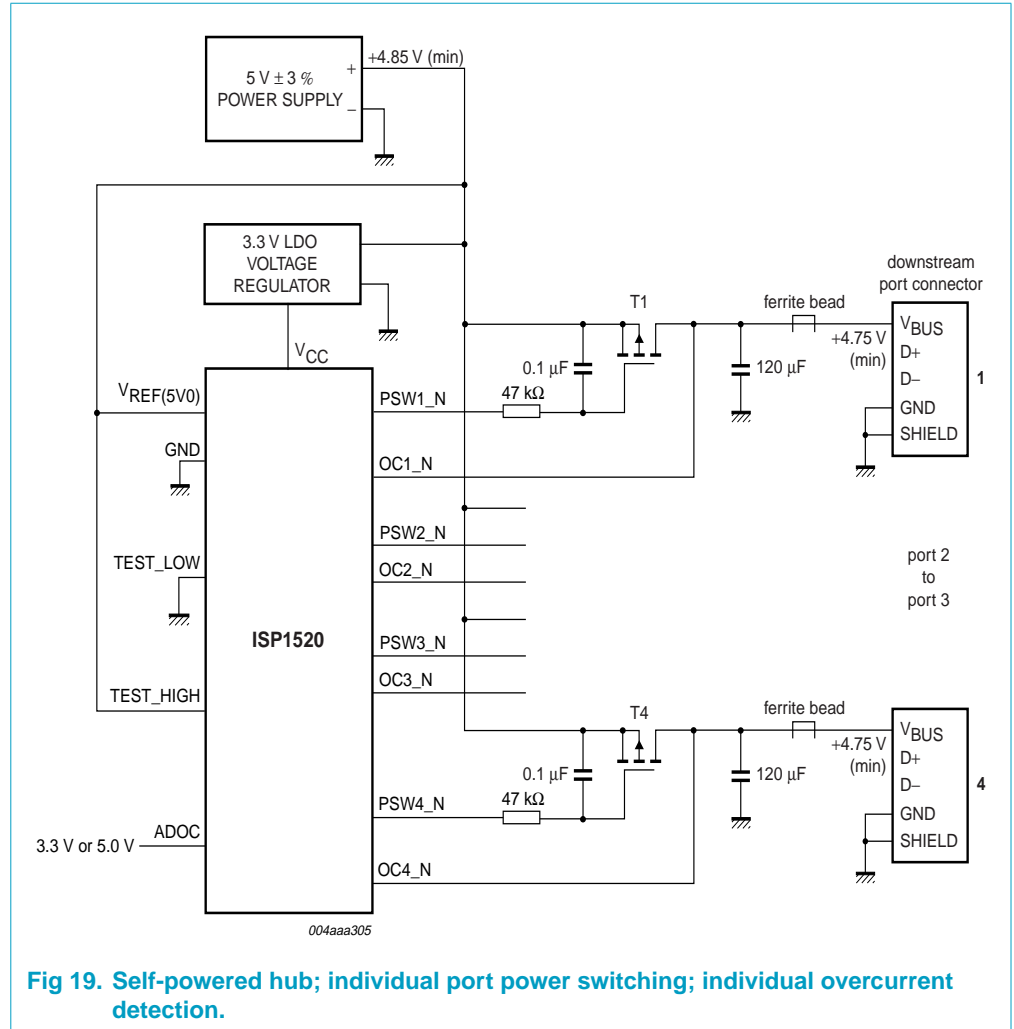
5 V ± 3 %
POWER SUPPLY
+
_
+4.85 V (min)

3.3 V LDO
VOLTAGE
REGULATOR

$V_{CC}$

$V_{REF(5V0)}$
GND
TEST_LOW
ISP1520
TEST_HIGH
ADOC
3.3 V or 5.0 V

PSW1_N
OC1_N
PSW2_N
OC2_N
PSW3_N
OC3_N
PSW4_N
OC4_N

T1
0.1 µF
47 kΩ
120 µF
ferrite bead
+4.75 V
(min)
downstream
port connector
$V_{BUS}$
D+
D–
GND
SHIELD
1

port 2
to
port 3

T4
0.1 µF
47 kΩ
120 µF
ferrite bead
+4.75 V
(min)
$V_{BUS}$
D+
D–
GND
SHIELD
4

004aaa305

Fig 19. Self-powered hub; individual port power switching; individual overcurrent detection.